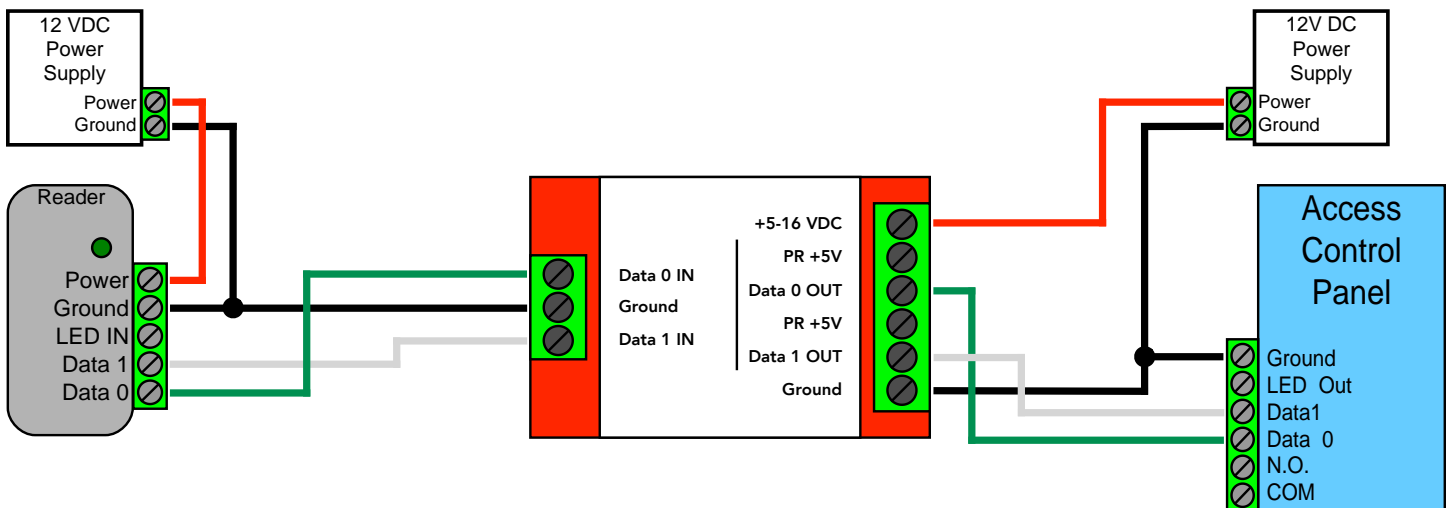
12 VDC
Power
Supply
Power
Ground

Reader
Power
Ground
LED IN
Data 1
Data 0

Data 0 IN
Ground
Data 1 IN

+5-16 VDC
PR +5V
Data 0 OUT
PR +5V
Data 1 OUT
Ground

12V DC
Power
Supply
Power
Ground

Access
Control
Panel
Ground
LED Out
Data1
Data 0
N.O.
COM